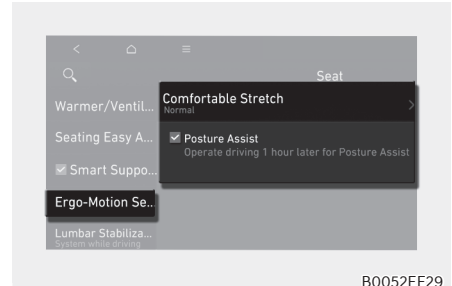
Seat

Warmer/Ventil...

Seating Easy A...

☑ Smart Suppo...

Ergo-Motion Se...

Lumbar Stabiliza...
System while driving

Comfortable Stretch
Normal

☑ Posture Assist
Operate driving 1 hour later for Posture Assist

B0052EE29